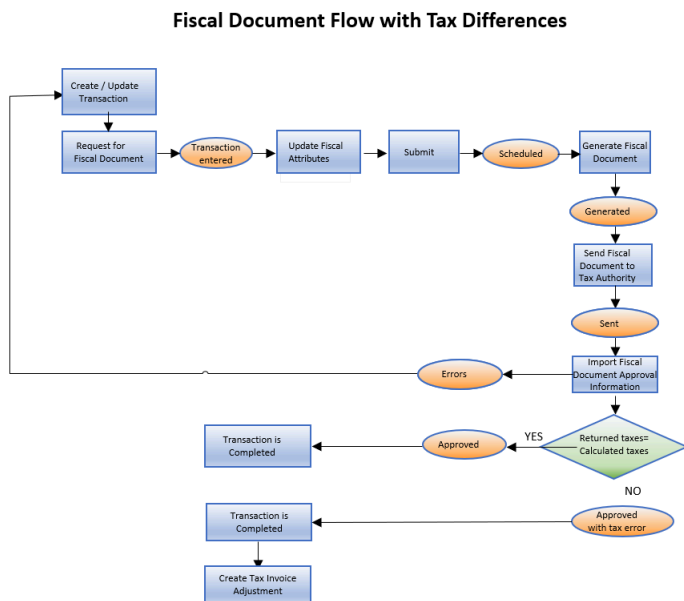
Fiscal Document Flow with Tax Differences

Create / Update Transaction

Request for Fiscal Document

Transaction entered

Update Fiscal Attributes

Submit

Scheduled

Generate Fiscal Document

Generated

Send Fiscal Document to Tax Authority

Sent

Import Fiscal Document Approval Information

Errors

Returned taxes= Calculated taxes

YES

Approved

Transaction is Completed

NO

Approved with tax error

Transaction is Completed

Create Tax Invoice Adjustment